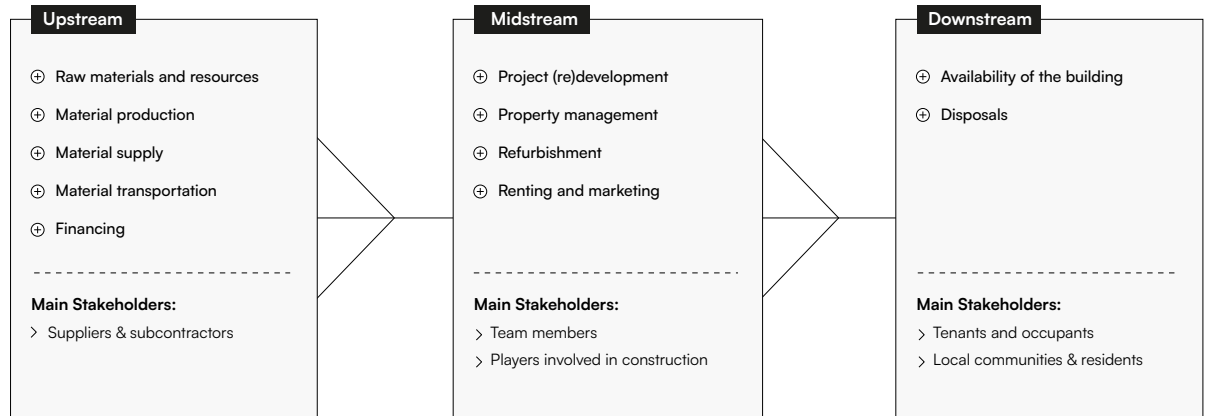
Upstream

⊕ Raw materials and resources

⊕ Material production

⊕ Material supply

⊕ Material transportation

⊕ Financing

Main Stakeholders:

> Suppliers & subcontractors

Midstream

⊕ Project (re)development

⊕ Property management

⊕ Refurbishment

⊕ Renting and marketing

Main Stakeholders:

> Team members

> Players involved in construction

Downstream

⊕ Availability of the building

⊕ Disposals

Main Stakeholders:

> Tenants and occupants

> Local communities & residents